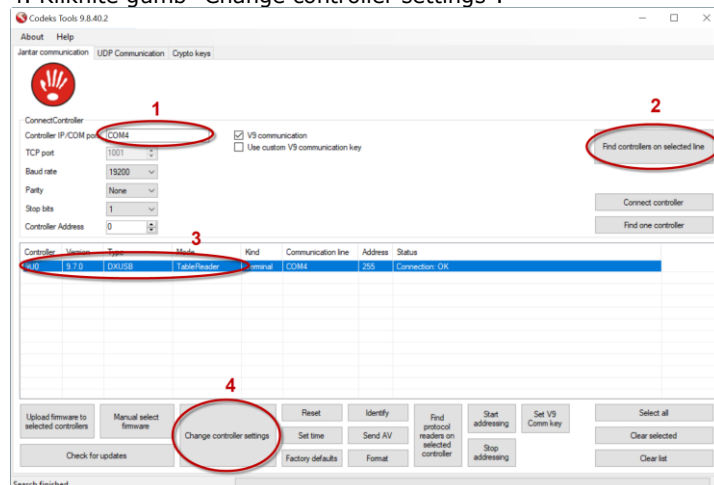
4. Kliknite gumb "Change controller settings".

Codeks Tools 9.8.40.2

About Help

Jantar communication | UDP Communication | Crypto keys

ConnectController

Controller IP/COM port: COM4

TCP port: 1001

Baud rate: 19200

Parity: None

Stop bits: 1

Controller Address: 0

V9 communication

Use custom V9 communication key

1

2

Find controllers on selected line

Connect controller

Find one controller

3

| Controller | Version | Type | Mode | Kind | Communication line | Address | Status |
|---|---|---|---|---|---|---|---|
| 0U0 | 9.7.0 | DXUSB | TableReader | Terminal | COM4 | 255 | Connection: OK |

4

Upload firmware to selected controllers

Manual select firmware

Check for updates

Change controller settings

Reset

Set time

Factory defaults

Identify

Send AV

Format

Find protocol readers on selected controller

Start addressing

Stop addressing

Set V9 Comm key

Select all

Clear selected

Clear list

Search finished